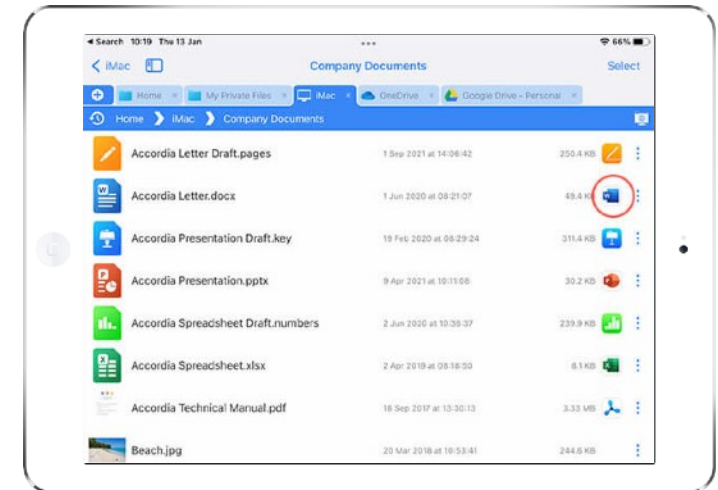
◂ Search 10:19 Thu 13 Jan
66%
iMac
Company Documents
Select
Home
My Private Files
iMac
OneDrive
Google Drive - Personal
Home
iMac
Company Documents

| | | |
|---|---|---|
| Accordia Letter Draft.pages | 1 Sep 2021 at 14:06:42 | 250.4 KB |
| Accordia Letter.docx | 1 Jun 2020 at 08:21:07 | 49.4 KB |
| Accordia Presentation Draft.key | 19 Feb 2020 at 08:29:24 | 311.4 KB |
| Accordia Presentation.pptx | 9 Apr 2021 at 10:11:08 | 30.2 KB |
| Accordia Spreadsheet Draft.numbers | 2 Jun 2020 at 10:38:37 | 239.9 KB |
| Accordia Spreadsheet.xlsx | 2 Apr 2019 at 08:16:50 | 8.1 KB |
| Accordia Technical Manual.pdf | 18 Sep 2017 at 13:30:13 | 3.33 MB |
| Beach.jpg | 20 Mar 2018 at 10:53:41 | 244.6 KB |